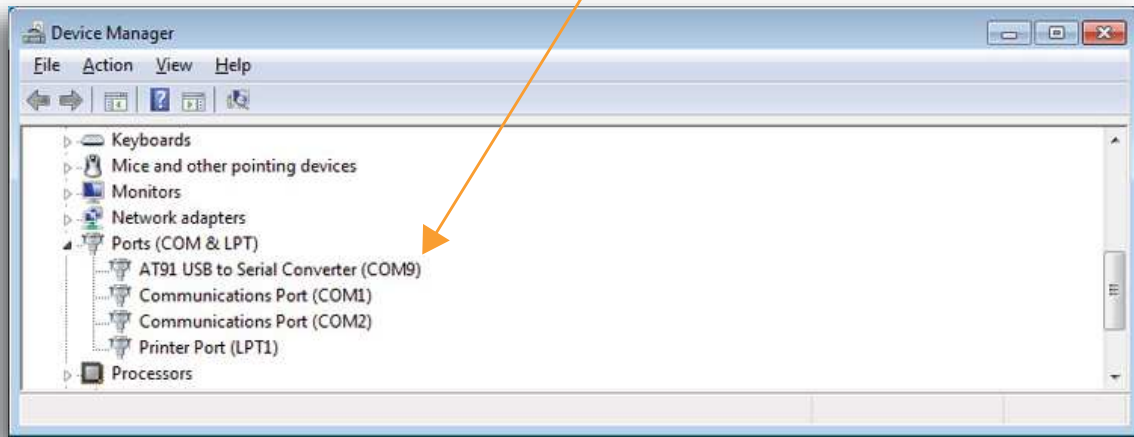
Device Manager

File Action View Help

Keyboards
Mice and other pointing devices
Monitors
Network adapters
Ports (COM & LPT)
AT91 USB to Serial Converter (COM9)
Communications Port (COM1)
Communications Port (COM2)
Printer Port (LPT1)
Processors